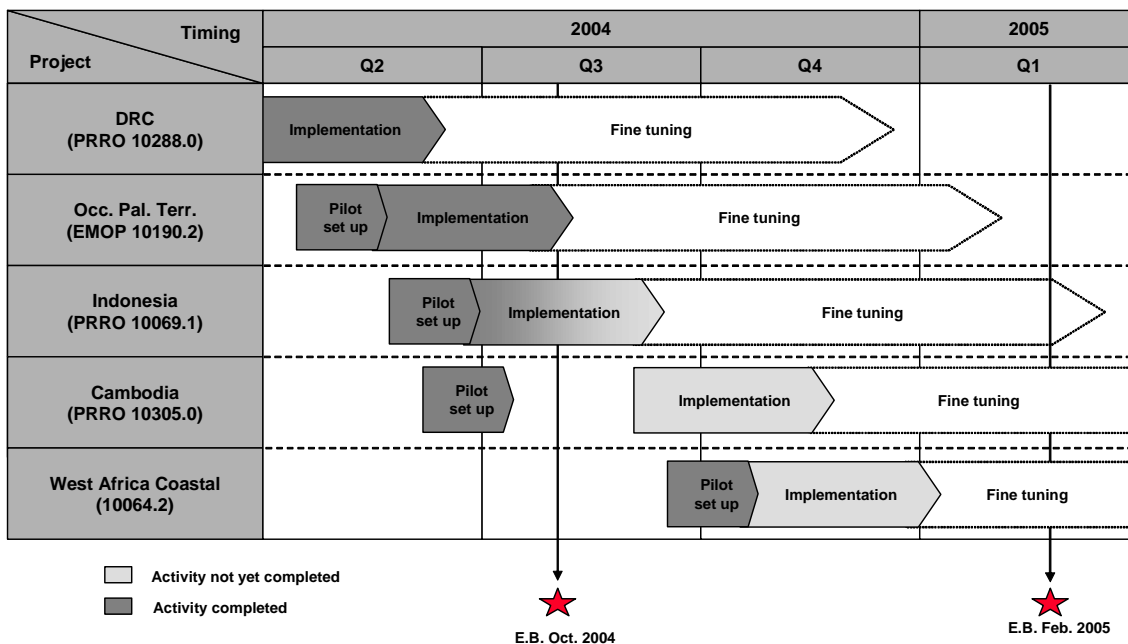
| Project \ Timing | 2004 Q2 | 2004 Q3 | 2004 Q4 | 2005 Q1 |
|---|---|---|---|---|
| DRC (PRRO 10288.0) | Implementation | Fine tuning | | |
| Occ. Pal. Terr. (EMOP 10190.2) | Pilot set up | Implementation | Fine tuning | |
| Indonesia (PRRO 10069.1) | Pilot set up | Implementation | Fine tuning | |
| Cambodia (PRRO 10305.0) | Pilot set up | | Implementation | Fine tuning |
| West Africa Coastal (10064.2) | | | Pilot set up Implementation | Fine tuning |

Activity not yet completed

Activity completed

E.B. Oct. 2004

E.B. Feb. 2005